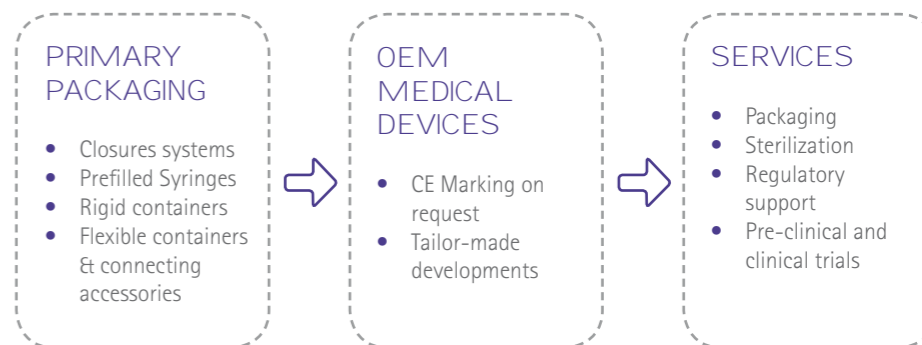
PRIMARY PACKAGING

- Closures systems
- Prefilled Syringes
- Rigid containers
- Flexible containers & connecting accessories

OEM MEDICAL DEVICES

- CE Marking on request
- Tailor-made developments

SERVICES

- Packaging
- Sterilization
- Regulatory support
- Pre-clinical and clinical trials